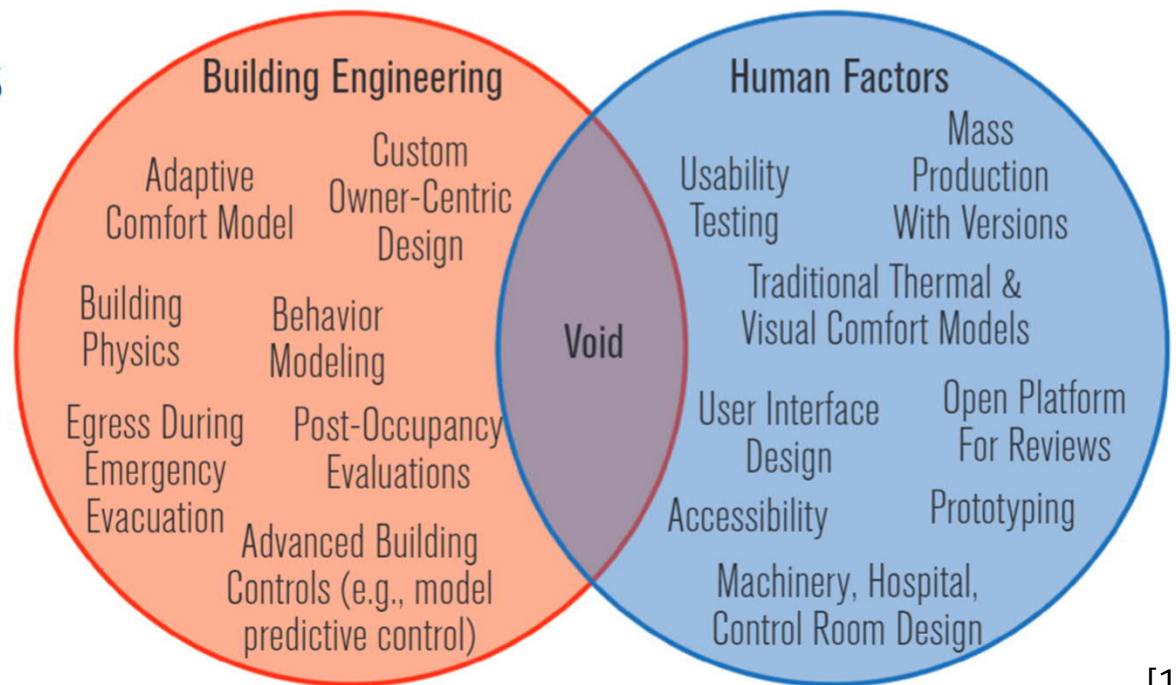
Building Engineering

Adaptive Comfort Model

Custom Owner-Centric Design

Building Physics

Behavior Modeling

Egress During Emergency Evacuation

Post-Occupancy Evaluations

Advanced Building Controls (e.g., model predictive control)

Void

Human Factors

Usability Testing

Mass Production With Versions

Traditional Thermal & Visual Comfort Models

User Interface Design

Open Platform For Reviews

Accessibility

Prototyping

Machinery, Hospital, Control Room Design

[1